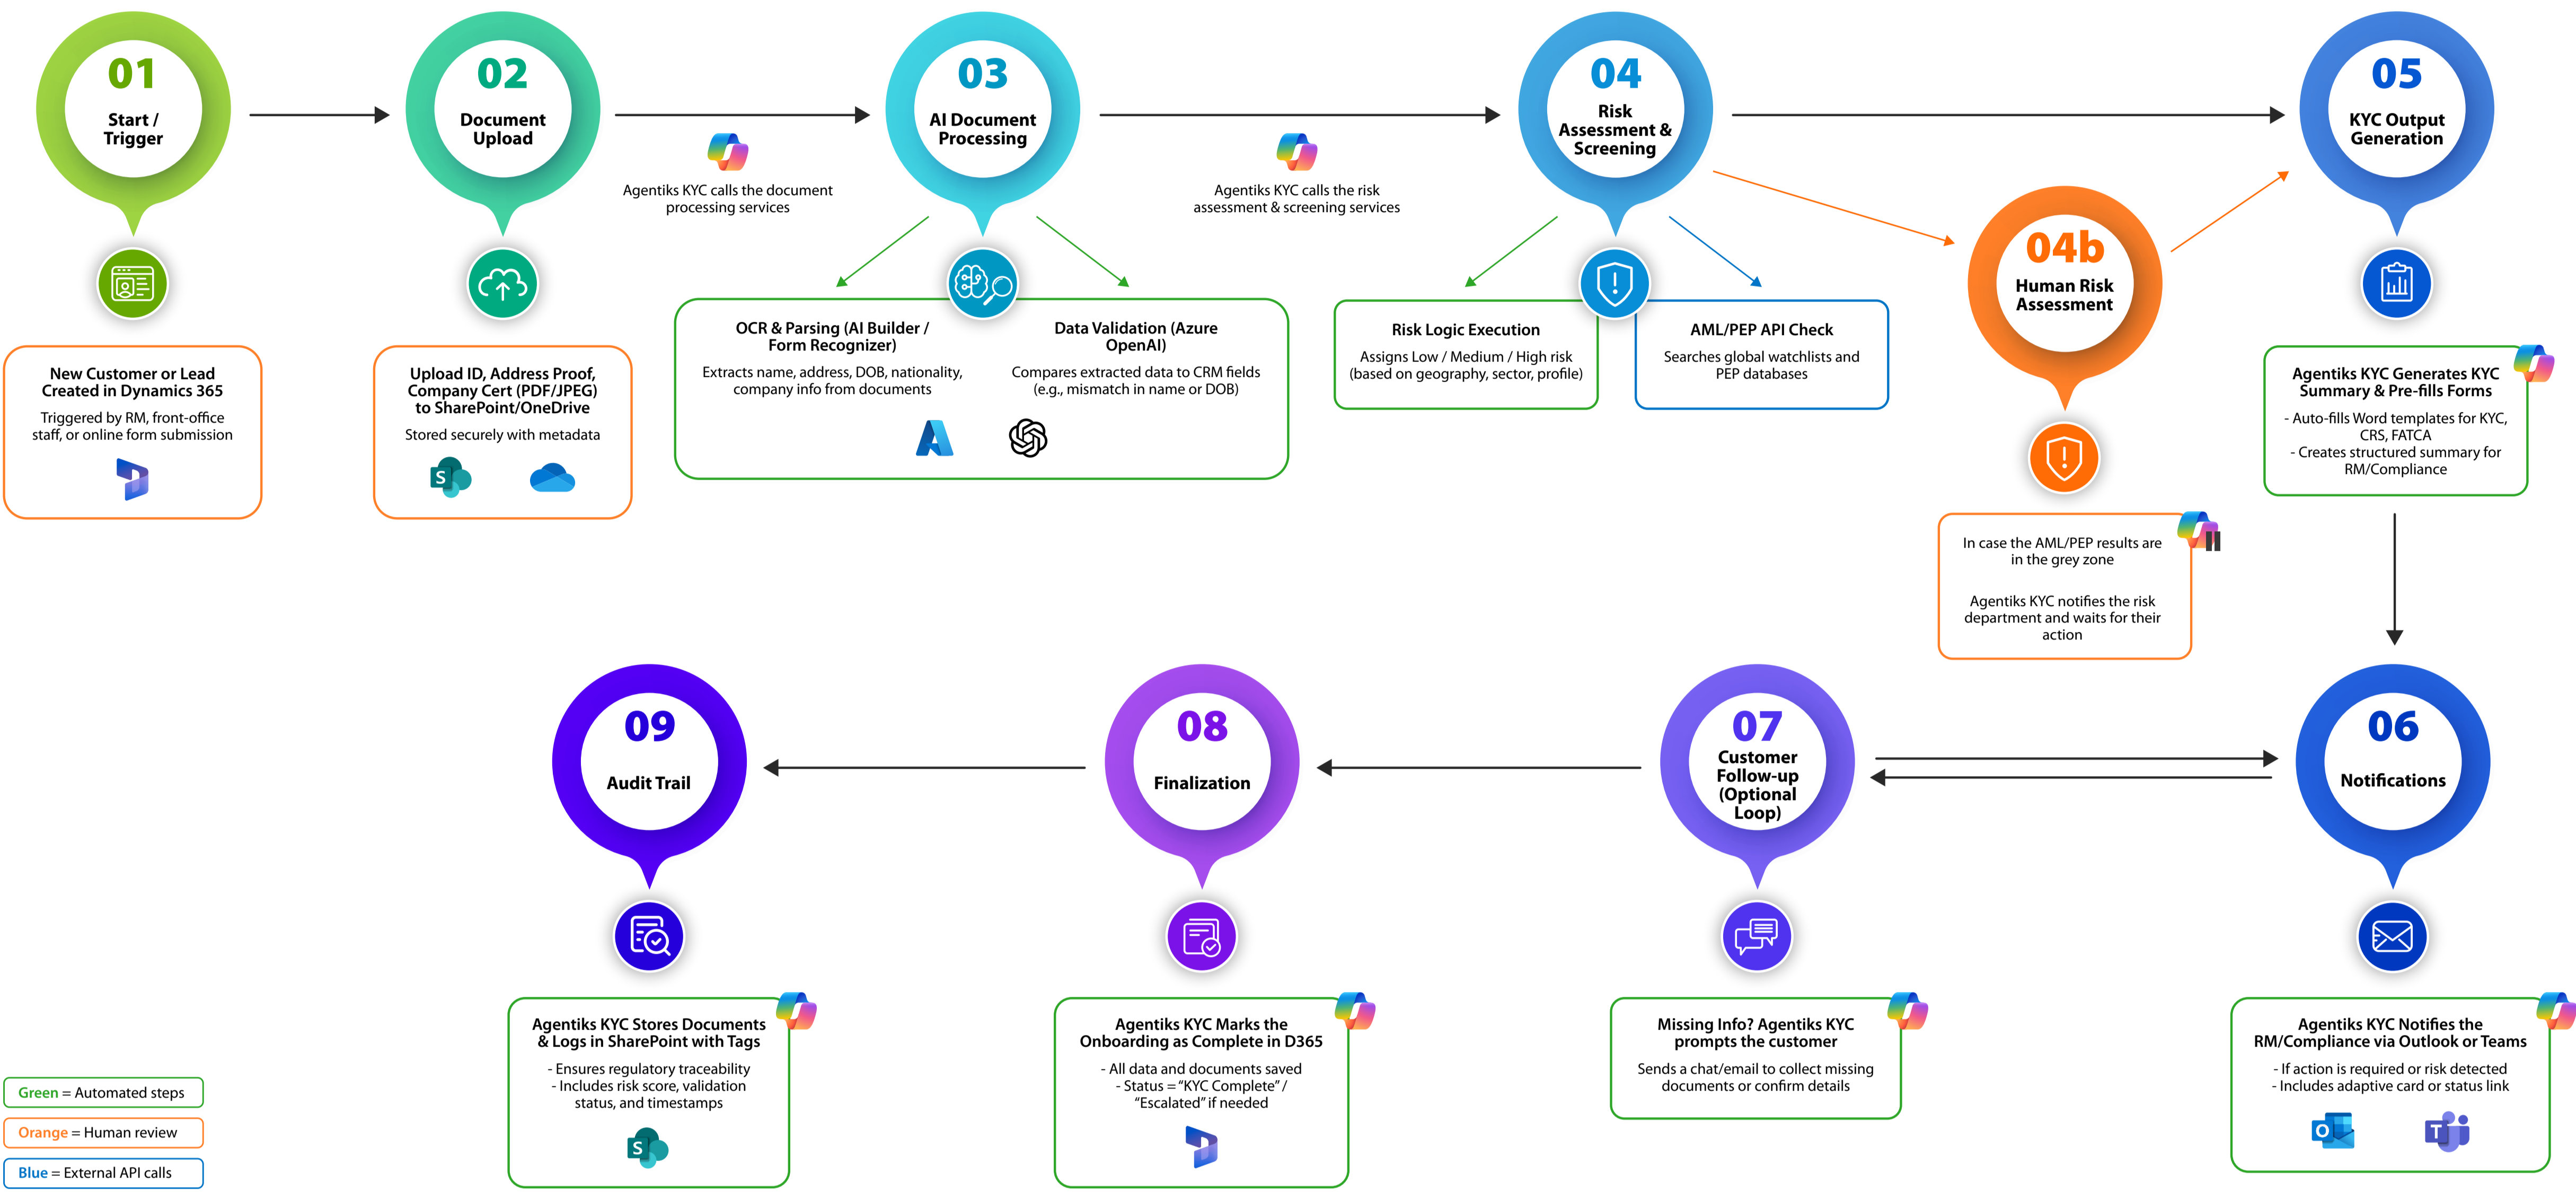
01
Start / Trigger

02
Document Upload

Agentiks KYC calls the document processing services

03
AI Document Processing

Agentiks KYC calls the risk assessment & screening services

04
Risk Assessment & Screening

05
KYC Output Generation

New Customer or Lead Created in Dynamics 365
Triggered by RM, front-office staff, or online form submission

Upload ID, Address Proof, Company Cert (PDF/JPEG) to SharePoint/OneDrive
Stored securely with metadata

OCR & Parsing (AI Builder / Form Recognizer)
Extracts name, address, DOB, nationality, company info from documents

Data Validation (Azure OpenAI)
Compares extracted data to CRM fields (e.g., mismatch in name or DOB)

Risk Logic Execution
Assigns Low / Medium / High risk (based on geography, sector, profile)

AML/PEP API Check
Searches global watchlists and PEP databases

04b
Human Risk Assessment

Agentiks KYC Generates KYC Summary & Pre-fills Forms
- Auto-fills Word templates for KYC, CRS, FATCA
- Creates structured summary for RM/Compliance

In case the AML/PEP results are in the grey zone

Agentiks KYC notifies the risk department and waits for their action

09
Audit Trail

08
Finalization

07
Customer Follow-up (Optional Loop)

06
Notifications

Agentiks KYC Stores Documents & Logs in SharePoint with Tags
- Ensures regulatory traceability
- Includes risk score, validation status, and timestamps

Agentiks KYC Marks the Onboarding as Complete in D365
- All data and documents saved
- Status = "KYC Complete" / "Escalated" if needed

Missing Info? Agentiks KYC prompts the customer
Sends a chat/email to collect missing documents or confirm details

Agentiks KYC Notifies the RM/Compliance via Outlook or Teams
- If action is required or risk detected
- Includes adaptive card or status link

Green = Automated steps
Orange = Human review
Blue = External API calls